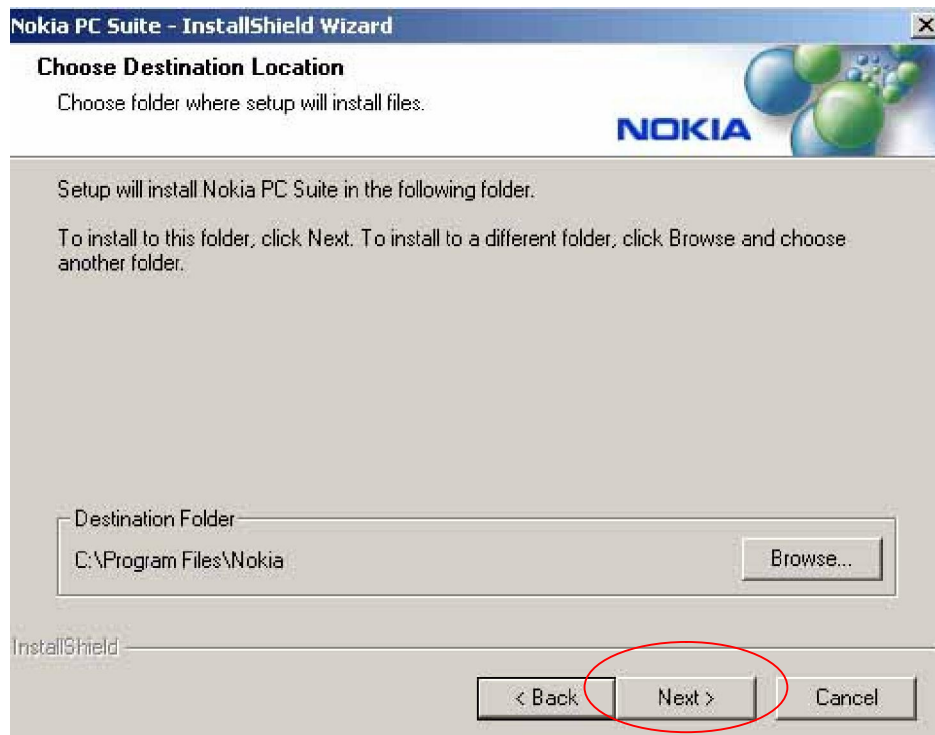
Nokia PC Suite - InstallShield Wizard

Choose Destination Location

Choose folder where setup will install files.

NOKIA

Setup will install Nokia PC Suite in the following folder.

To install to this folder, click Next. To install to a different folder, click Browse and choose another folder.

Destination Folder

C:\Program Files\Nokia

Browse...

InstallShield

< Back

Next >

Cancel